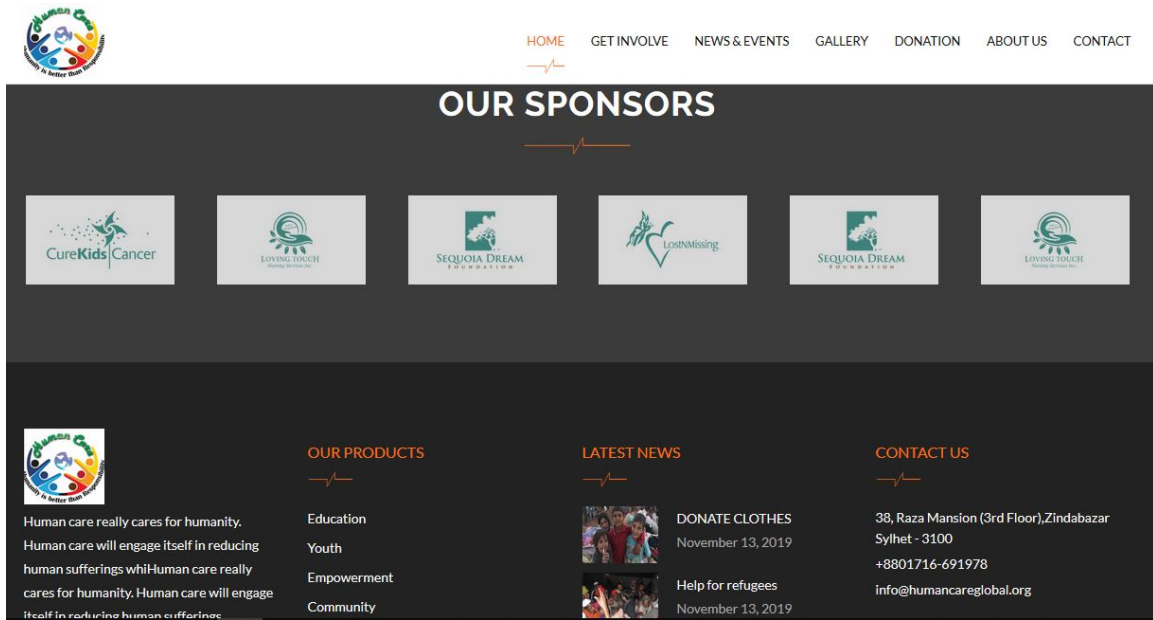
Human Care
Humanity is better than Responsibility

HOME GET INVOLVE NEWS & EVENTS GALLERY DONATION ABOUT US CONTACT

OUR SPONSORS

CureKidsCancer

LOVING TOUCH

SEQUOIA DREAM FOUNDATION

LostNMissing

SEQUOIA DREAM FOUNDATION

LOVING TOUCH

Human Care
Humanity is better than Responsibility

Human care really cares for humanity. Human care will engage itself in reducing human sufferings whiHuman care really cares for humanity. Human care will engage itself in reducing human sufferings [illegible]

OUR PRODUCTS

Education

Youth

Empowerment

Community

LATEST NEWS

DONATE CLOTHES
November 13, 2019

Help for refugees
November 13, 2019

CONTACT US

38, Raza Mansion (3rd Floor),Zindabazar Sylhet - 3100

+8801716-691978

info@humancareglobal.org